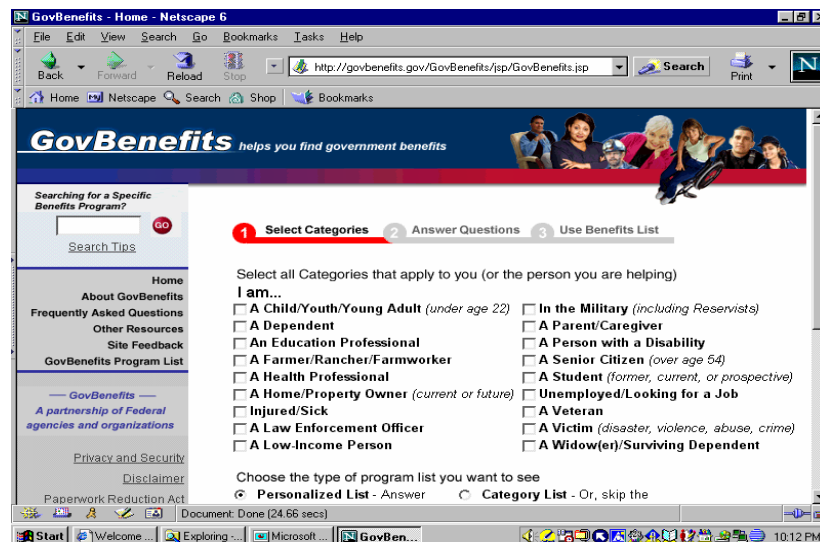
GovBenefits - Home - Netscape 6

File Edit View Search Go Bookmarks Tasks Help

Back Forward Reload Stop http://govbenefits.gov/GovBenefits/jsp/GovBenefits.jsp Search Print N

Home Netscape Search Shop Bookmarks

GovBenefits helps you find government benefits

Searching for a Specific Benefits Program?

GO

Search Tips

Home
About GovBenefits
Frequently Asked Questions
Other Resources
Site Feedback
GovBenefits Program List

— GovBenefits —
A partnership of Federal agencies and organizations

Privacy and Security
Disclaimer
Paperwork Reduction Act

1 Select Categories 2 Answer Questions 3 Use Benefits List

Select all Categories that apply to you (or the person you are helping)

I am...

A Child/Youth/Young Adult (under age 22)
A Dependent
An Education Professional
A Farmer/Rancher/Farmworker
A Health Professional
A Home/Property Owner (current or future)
Injured/Sick
A Law Enforcement Officer
A Low-Income Person

In the Military (including Reservists)
A Parent/Caregiver
A Person with a Disability
A Senior Citizen (over age 54)
A Student (former, current, or prospective)
Unemployed/Looking for a Job
A Veteran
A Victim (disaster, violence, abuse, crime)
A Widow(er)/Surviving Dependent

Choose the type of program list you want to see

Personalized List - Answer Category List - Or, skip the

Document: Done (24.66 secs)

Start Welcome ... Exploring -... Microsoft ... GovBen... 10:12 PM